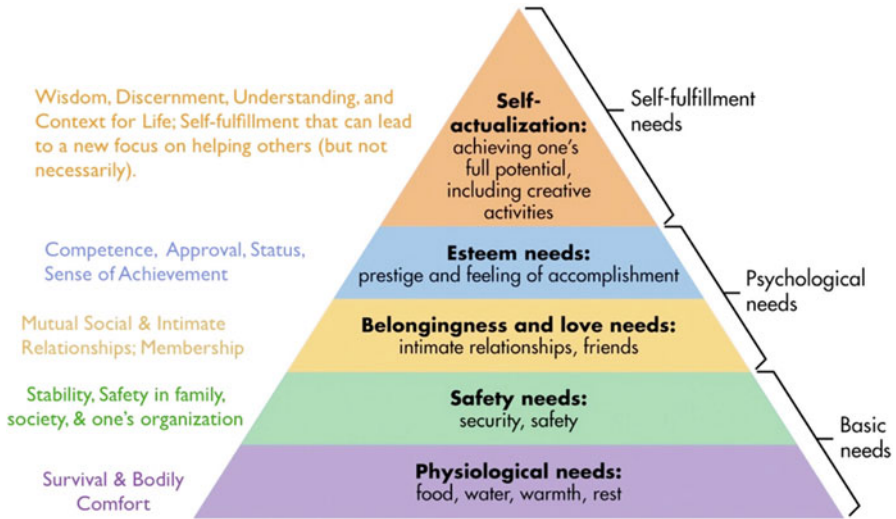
Wisdom, Discernment, Understanding, and Context for Life; Self-fulfillment that can lead to a new focus on helping others (but not necessarily).

Self-actualization: achieving one's full potential, including creative activities

Self-fulfillment needs

Competence, Approval, Status, Sense of Achievement

Esteem needs: prestige and feeling of accomplishment

Psychological needs

Mutual Social & Intimate Relationships; Membership

Belongingness and love needs: intimate relationships, friends

Stability, Safety in family, society, & one's organization

Safety needs: security, safety

Basic needs

Survival & Bodily Comfort

Physiological needs: food, water, warmth, rest